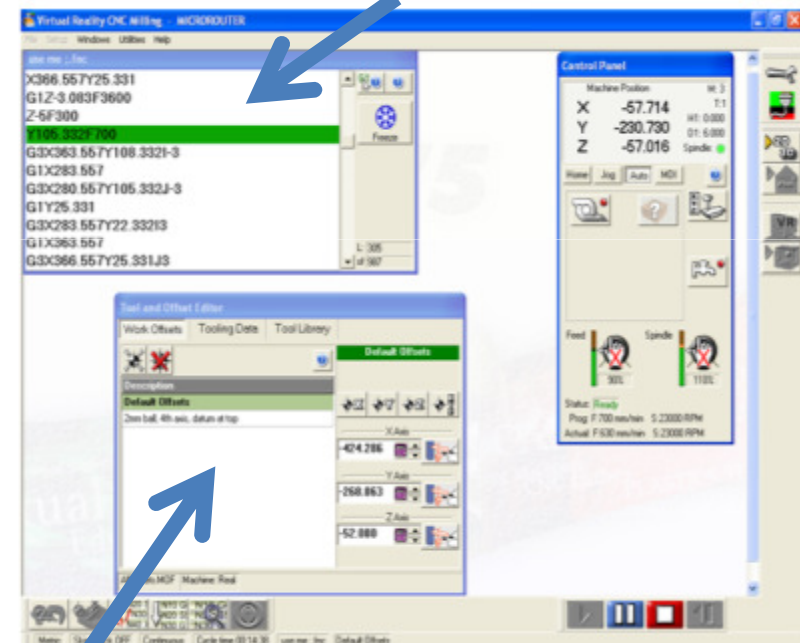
Virtual Reality CNC Milling - MICROROUTER

File Setup Windows Utilities Help

X366.557Y25.331
G1Z-3.083F3600
Z-6F300
Y105.332F700
G3X363.557Y108.332I-3
G1X283.557
G3X280.557Y105.332J-3
G1Y25.331
G3X283.557Y22.332I3
G1X363.557
G3X366.557Y25.331J3

Freeze

L: 305
of 587

Control Panel

Machine Position

| X | -57.714 |
|---|---|
| Y | -230.730 |
| Z | -57.016 |

M: 3
T:1
H1: 0.000
D1: 6.000
Spindle:

Home Jog Auto MDI

Feed
Spindle
90%
110%

Status: Ready
Prog: F 700 mm/min S 23000 RPM
Actual: F 630 mm/min S 23000 RPM

Tool and Offset Editor

Work Offsets Tooling Data Tool Library

Default Offsets

Description
Default Offsets
2mm ball, 4th axis, datum at top

X Axis
-424.206
Y Axis
-260.863
Z Axis
-52.080

Machine: Real

Continuous Cycle time 00:14:30 Default Offsets